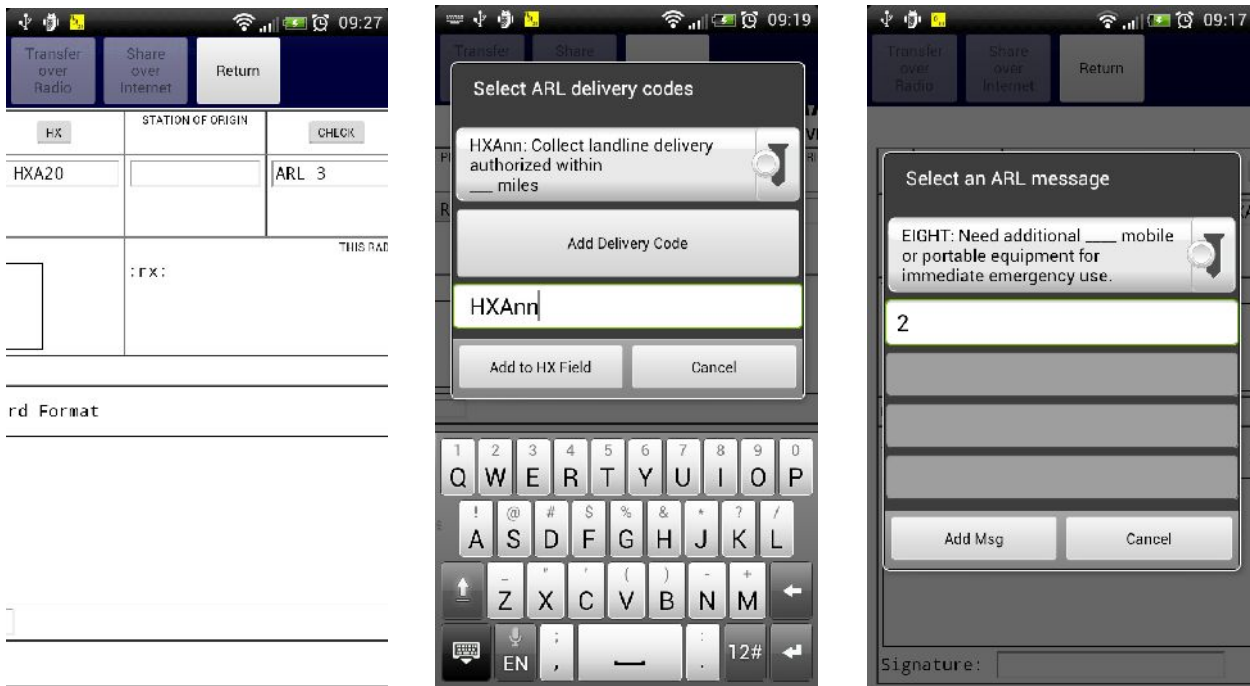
09:27

Transfer over Radio

Share over Internet

Return

HX

STATION OF ORIGIN

CHECK

HXA20

ARL 3

THIS RAD

:rx:

rd Format

09:19

Transfer

Share

Select ARL delivery codes

HXAnn: Collect landline delivery authorized within ___ miles

Add Delivery Code

HXAnn

Add to HX Field

Cancel

1 Q 2 W 3 E 4 R 5 T 6 Y 7 U 8 I 9 O 0 P

! A @ S # D $ F % G & H * J ? K / L

Z X C V B N M

EN

12#

09:17

Transfer over Radio

Share over Internet

Return

Select an ARL message

EIGHT: Need additional ___ mobile or portable equipment for immediate emergency use.

2

Add Msg

Cancel

Signature: